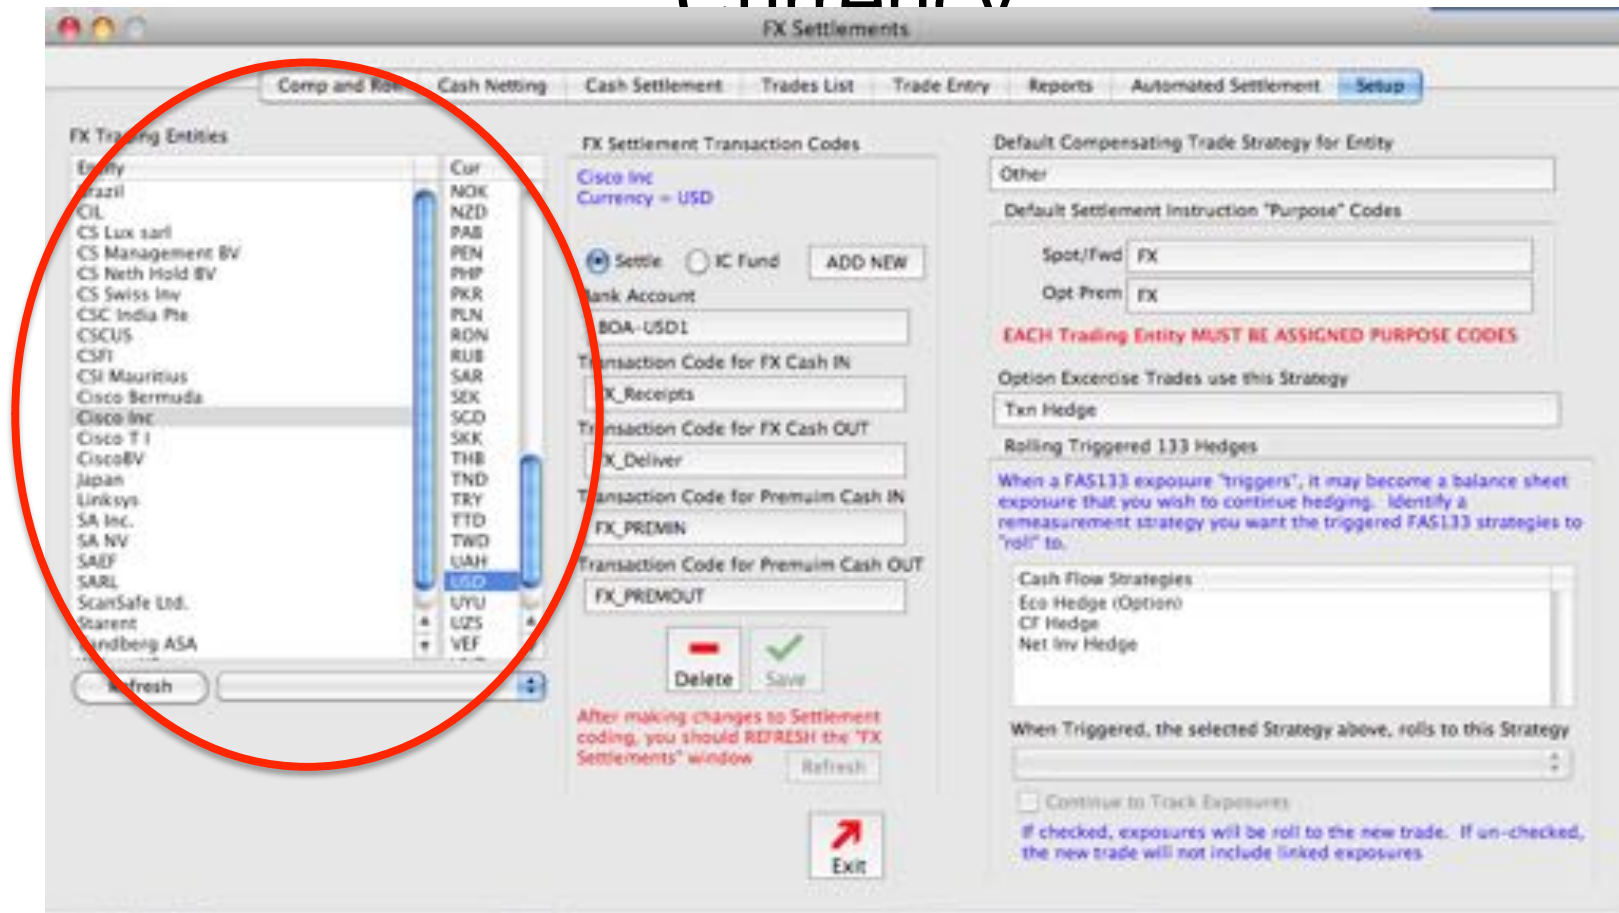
FX Settlements

Comp and Ro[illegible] | Cash Netting | Cash Settlement | Trades List | Trade Entry | Reports | Automated Settlement | Setup

FX Tra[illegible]ng Entities

| Entity | Cur |
|---|---|
| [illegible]razil | NOK |
| CIL | NZD |
| CS Lux sarl | PAB |
| CS Management BV | PEN |
| CS Neth Hold BV | PHP |
| CS Swiss Inv | PKR |
| CSC India Pte | PLN |
| CSCUS | RON |
| CSFI | RUB |
| CSI Mauritius | SAR |
| Cisco Bermuda | SEK |
| Cisco Inc | SGD |
| Cisco T I | SKK |
| CiscoBV | THB |
| Japan | TND |
| Linksys | TRY |
| SA Inc. | TTD |
| SA NV | TWD |
| SAEF | UAH |
| SARL | USD |
| ScanSafe Ltd. | UYU |
| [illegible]tarent | UZS |
| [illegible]ndberg ASA | VEF |

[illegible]fresh

FX Settlement Transaction Codes
Cisco Inc
Currency = USD

Settle  IC Fund  ADD NEW

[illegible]ank Account
BOA-USD1
T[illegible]ansaction Code for FX Cash IN
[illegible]X_Receipts
T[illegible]nsaction Code for FX Cash OUT
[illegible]X_Deliver
T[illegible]ansaction Code for Premuim Cash IN
FX_PREMIN
Transaction Code for Premuim Cash OUT
FX_PREMOUT

Delete  Save

After making changes to Settlement coding, you should REFRESH the "FX Settlements" window

Refresh

Exit

Default Compensating Trade Strategy for Entity
Other
Default Settlement Instruction "Purpose" Codes
Spot/Fwd FX
Opt Prem FX
EACH Trading Entity MUST BE ASSIGNED PURPOSE CODES

Option Excercise Trades use this Strategy
Txn Hedge
Rolling Triggered 133 Hedges
When a FAS133 exposure "triggers", it may become a balance sheet exposure that you wish to continue hedging. Identify a remeasurement strategy you want the triggered FAS133 strategies to "roll" to.

Cash Flow Strategies
Eco Hedge (Option)
CF Hedge
Net Inv Hedge

When Triggered, the selected Strategy above, rolls to this Strategy

Continue to Track Exposures
If checked, exposures will be roll to the new trade. If un-checked, the new trade will not include linked exposures